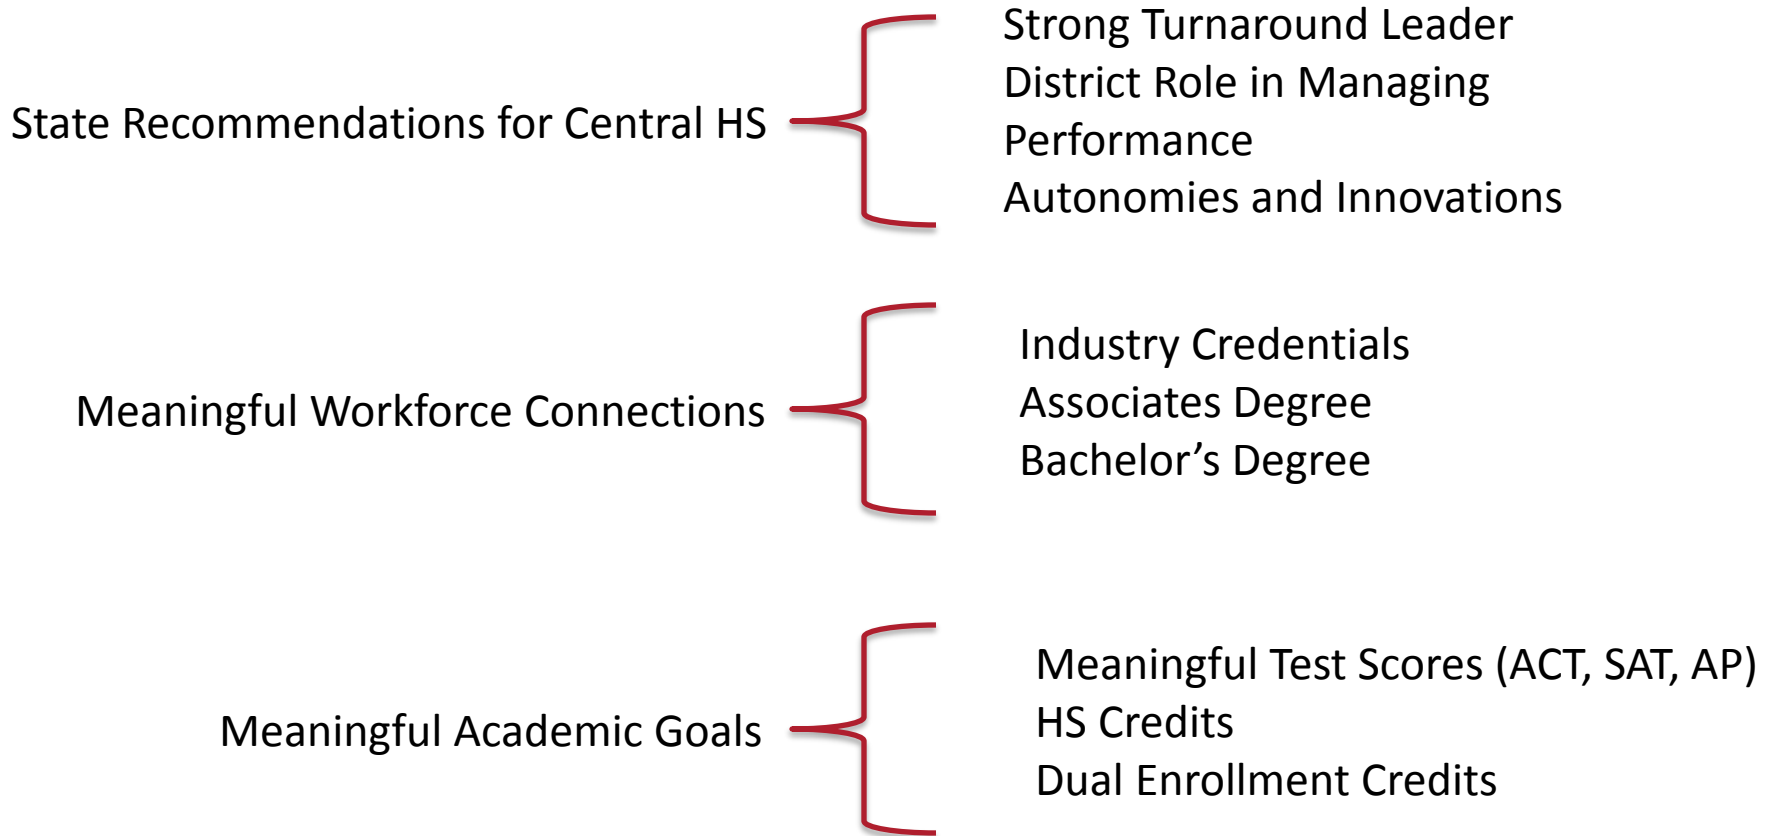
State Recommendations for Central HS

Strong Turnaround Leader
District Role in Managing Performance
Autonomies and Innovations

Meaningful Workforce Connections

Industry Credentials
Associates Degree
Bachelor's Degree

Meaningful Academic Goals

Meaningful Test Scores (ACT, SAT, AP)
HS Credits
Dual Enrollment Credits